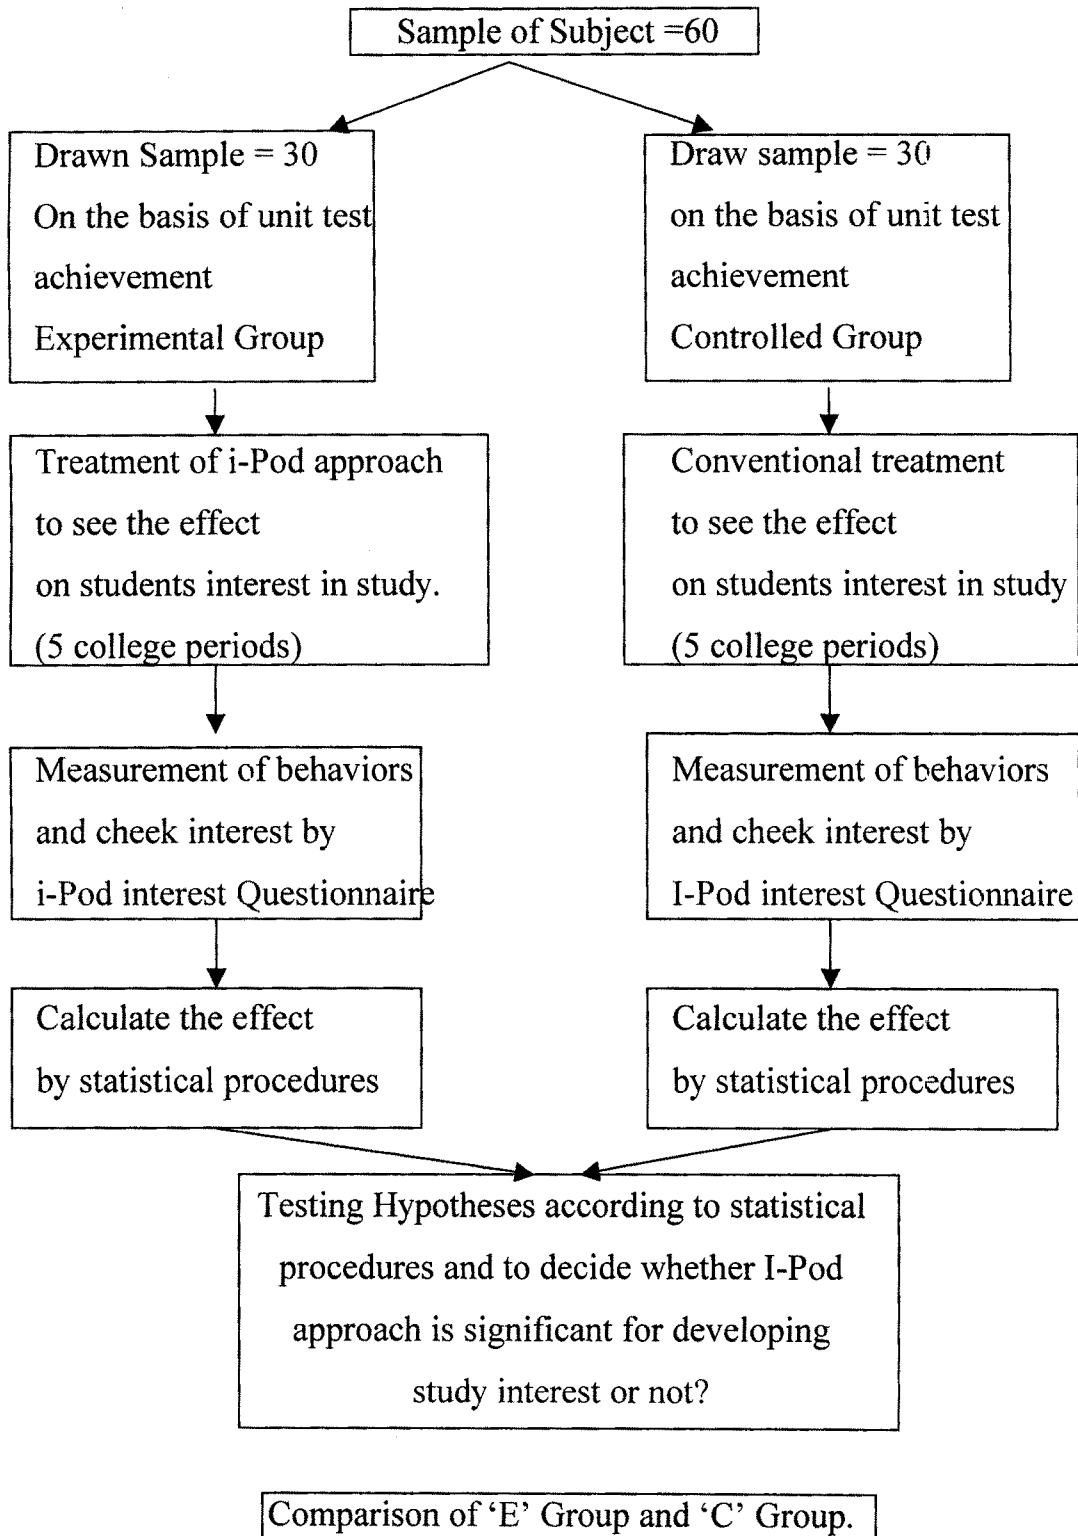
Sample of Subject =60

Drawn Sample = 30
On the basis of unit test
achievement
Experimental Group

Treatment of i-Pod approach
to see the effect
on students interest in study.
(5 college periods)

Measurement of behaviors
and cheek interest by
i-Pod interest Questionnaire

Calculate the effect
by statistical procedures

Draw sample = 30
on the basis of unit test
achievement
Controlled Group

Conventional treatment
to see the effect
on students interest in study
(5 college periods)

Measurement of behaviors
and cheek interest by
I-Pod interest Questionnaire

Calculate the effect
by statistical procedures

Testing Hypotheses according to statistical procedures and to decide whether I-Pod approach is significant for developing study interest or not?

Comparison of 'E' Group and 'C' Group.